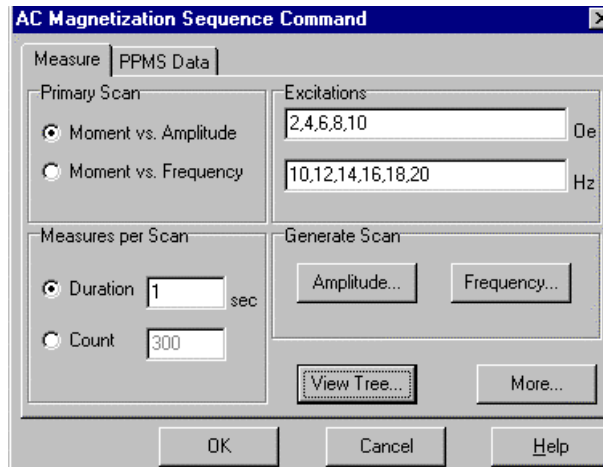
AC Magnetization Sequence Command

Measure | PPMS Data

Primary Scan
Moment vs. Amplitude
Moment vs. Frequency

Excitations
2,4,6,8,10 Oe
10,12,14,16,18,20 Hz

Measures per Scan
Duration 1 sec
Count 300

Generate Scan
Amplitude...
Frequency...

View Tree...
More...

OK
Cancel
Help